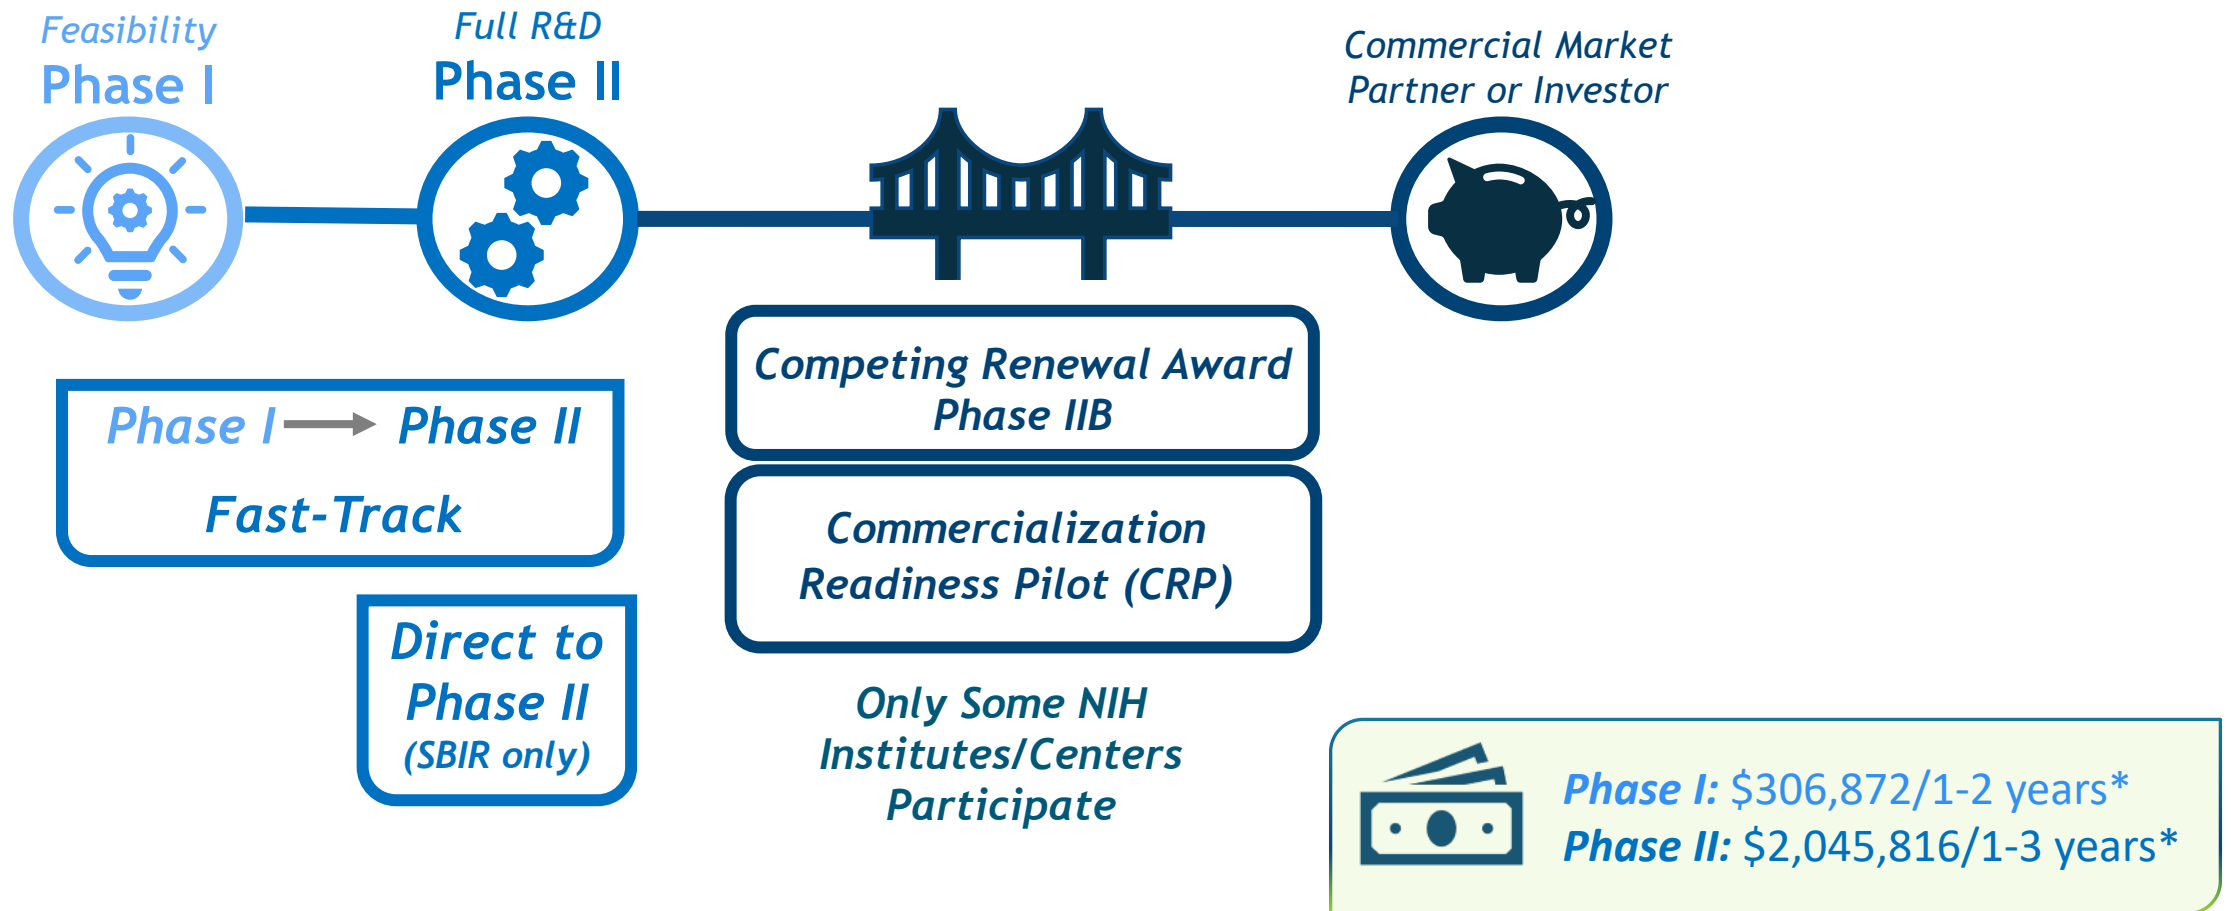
Feasibility
Phase I

Full R&D
Phase II

Commercial Market
Partner or Investor

Competing Renewal Award
Phase IIB

Commercialization
Readiness Pilot (CRP)

Phase I → Phase II
Fast-Track

Direct to
Phase II
(SBIR only)

Only Some NIH
Institutes/Centers
Participate

Phase I: $306,872/1-2 years*
Phase II: $2,045,816/1-3 years*